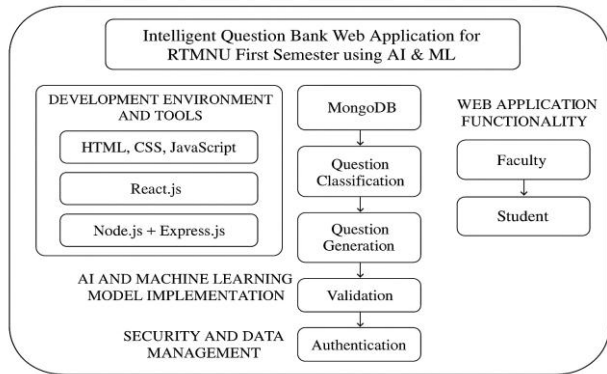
Intelligent Question Bank Web Application for RTMNU First Semester using AI & ML

DEVELOPMENT ENVIRONMENT AND TOOLS

HTML, CSS, JavaScript

React.js

Node.js + Express.js

MongoDB

Question Classification

Question Generation

Validation

Authentication

AI AND MACHINE LEARNING MODEL IMPLEMENTATION

SECURITY AND DATA MANAGEMENT

WEB APPLICATION FUNCTIONALITY

Faculty

Student